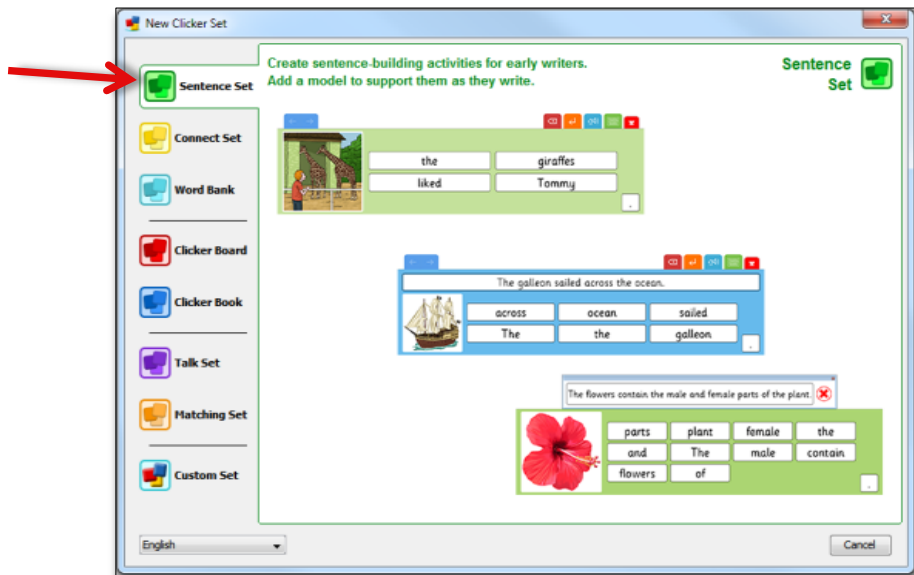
New Clicker Set

Sentence Set

Connect Set

Word Bank

Clicker Board

Clicker Book

Talk Set

Matching Set

Custom Set

Create sentence-building activities for early writers. Add a model to support them as they write.

Sentence Set

the
giraffes
liked
Tommy
.

The galleon sailed across the ocean.

across
ocean
sailed
The
the
galleon
.

The flowers contain the male and female parts of the plant.

parts
plant
female
the
and
The
male
contain
flowers
of
.

English

Cancel